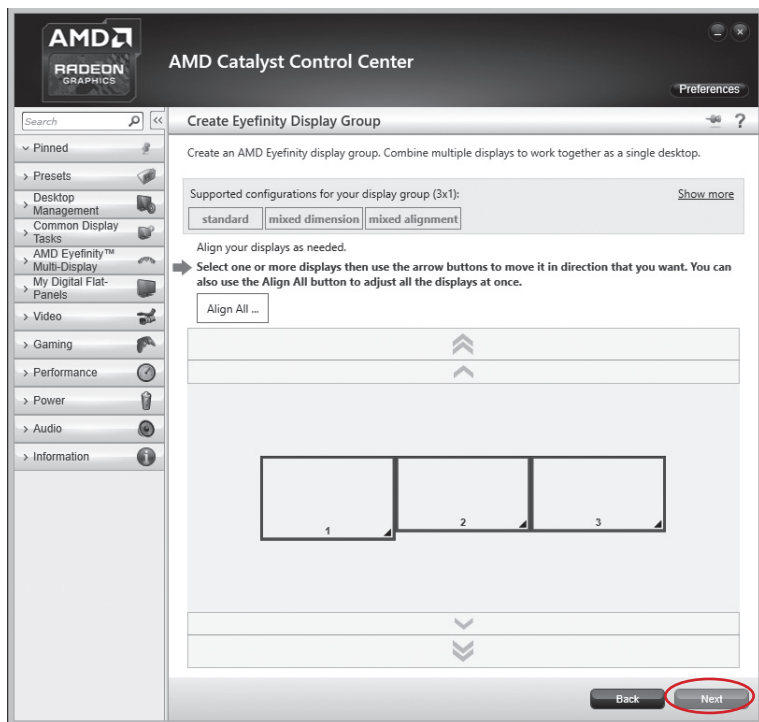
AMD
RADEON
GRAPHICS

AMD Catalyst Control Center

Preferences

Search

Pinned

Presets

Desktop Management

Common Display Tasks

AMD Eyefinity™ Multi-Display

My Digital Flat-Panels

Video

Gaming

Performance

Power

Audio

Information

Create Eyefinity Display Group

?

Create an AMD Eyefinity display group. Combine multiple displays to work together as a single desktop.

Supported configurations for your display group (3x1):

Show more

standard | mixed dimension | mixed alignment

Align your displays as needed.

**Select one or more displays then use the arrow buttons to move it in direction that you want. You can also use the Align All button to adjust all the displays at once.**

Align All ...

1

2

3

Back

Next